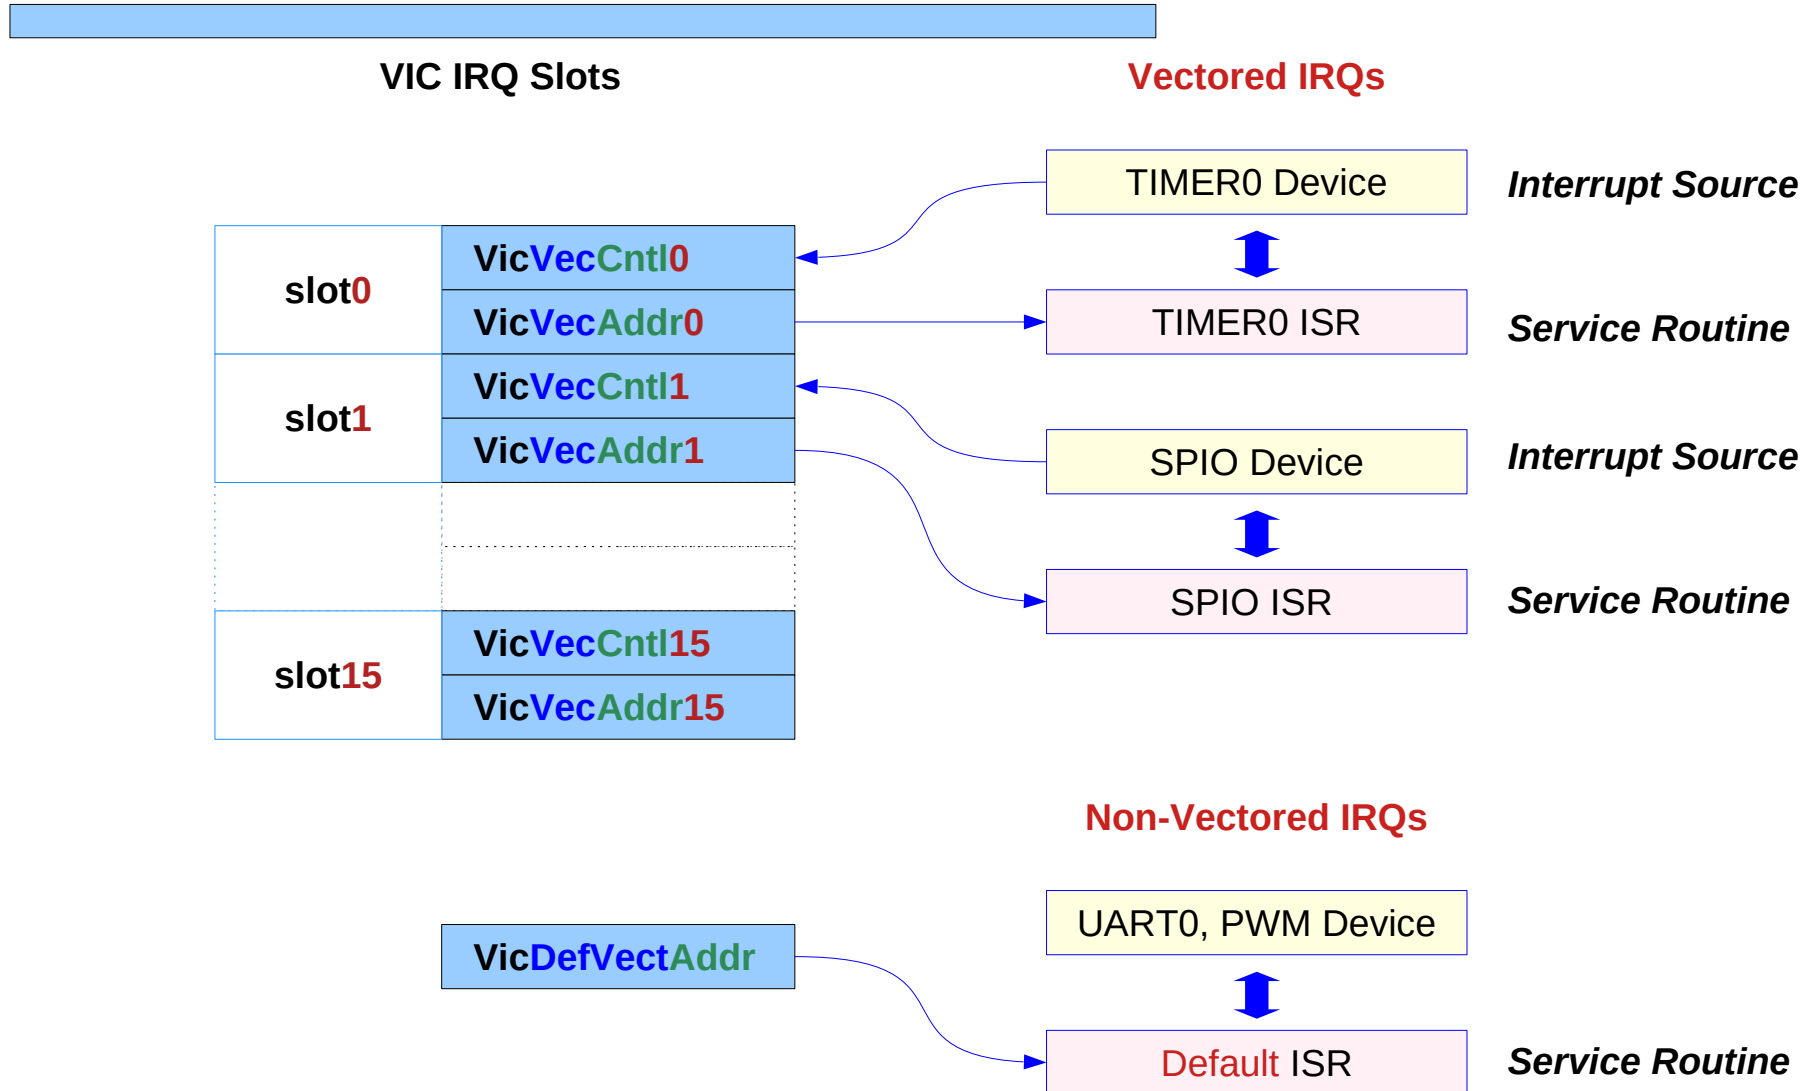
VIC IRQ Slots

Vectored IRQs

TIMER0 Device

Interrupt Source

slot0

VicVecCntl0

VicVecAddr0

TIMER0 ISR

Service Routine

slot1

VicVecCntl1

VicVecAddr1

SPIO Device

Interrupt Source

SPIO ISR

Service Routine

slot15

VicVecCntl15

VicVecAddr15

Non-Vectored IRQs

UART0, PWM Device

VicDefVectAddr

Default ISR

Service Routine